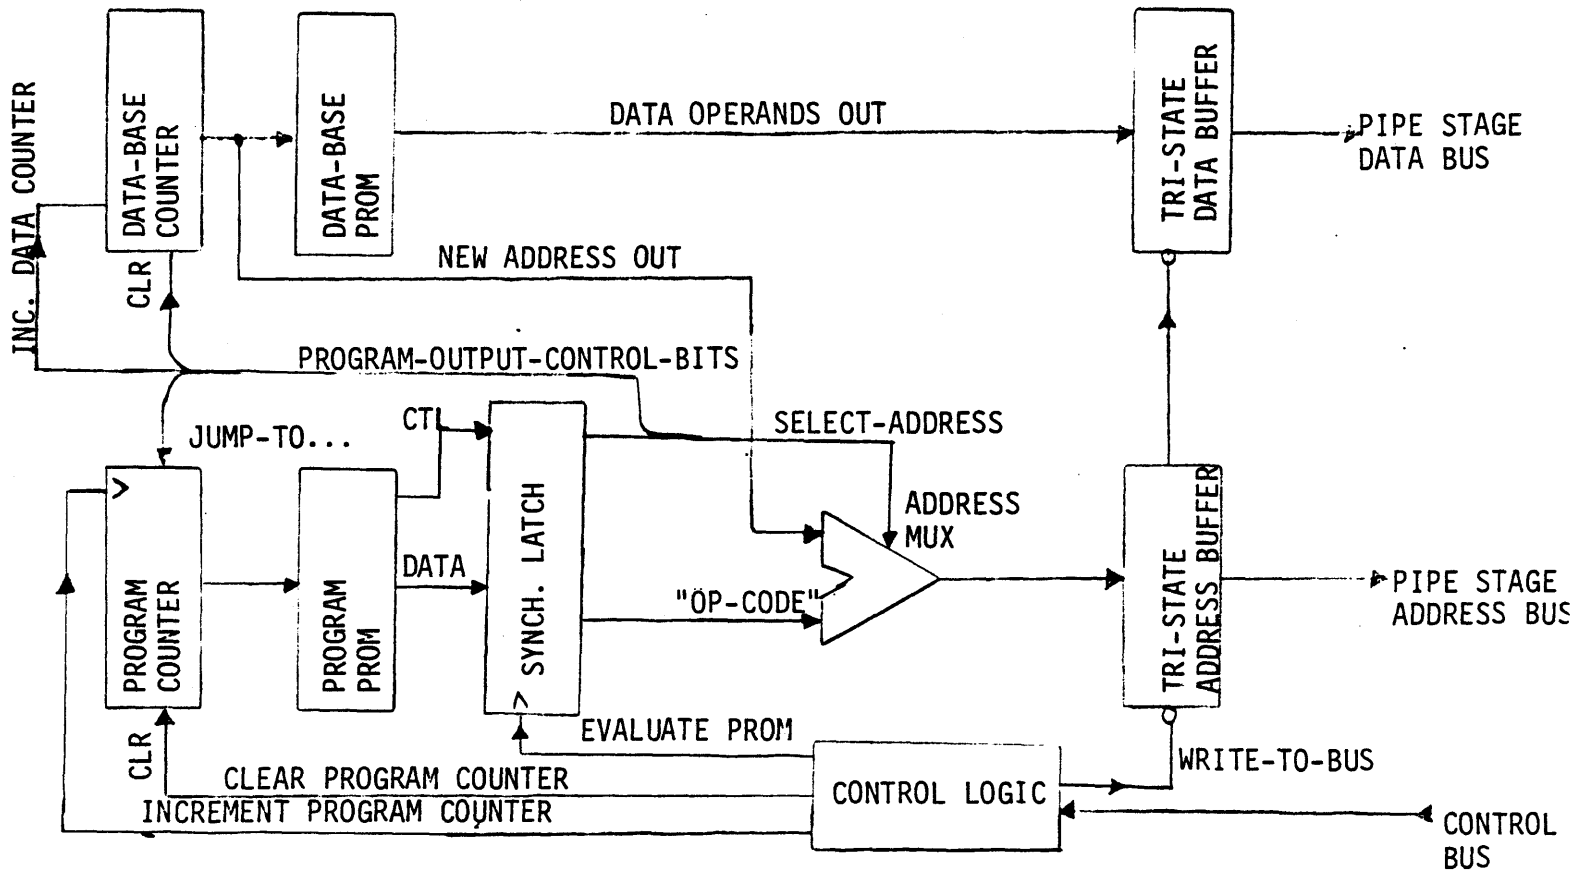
INC. DATA COUNTER
DATA-BASE COUNTER
CLR
DATA-BASE PROM
DATA OPERANDS OUT
TRI-STATE DATA BUFFER
PIPE STAGE DATA BUS
NEW ADDRESS OUT
PROGRAM-OUTPUT-CONTROL-BITS
JUMP-TO...
CTL
SELECT-ADDRESS
PROGRAM COUNTER
PROGRAM PROM
DATA
SYNCH. LATCH
ADDRESS MUX
"OP-CODE"
TRI-STATE ADDRESS BUFFER
PIPE STAGE ADDRESS BUS
EVALUATE PROM
CLR
CLEAR PROGRAM COUNTER
INCREMENT PROGRAM COUNTER
CONTROL LOGIC
WRITE-TO-BUS
CONTROL BUS